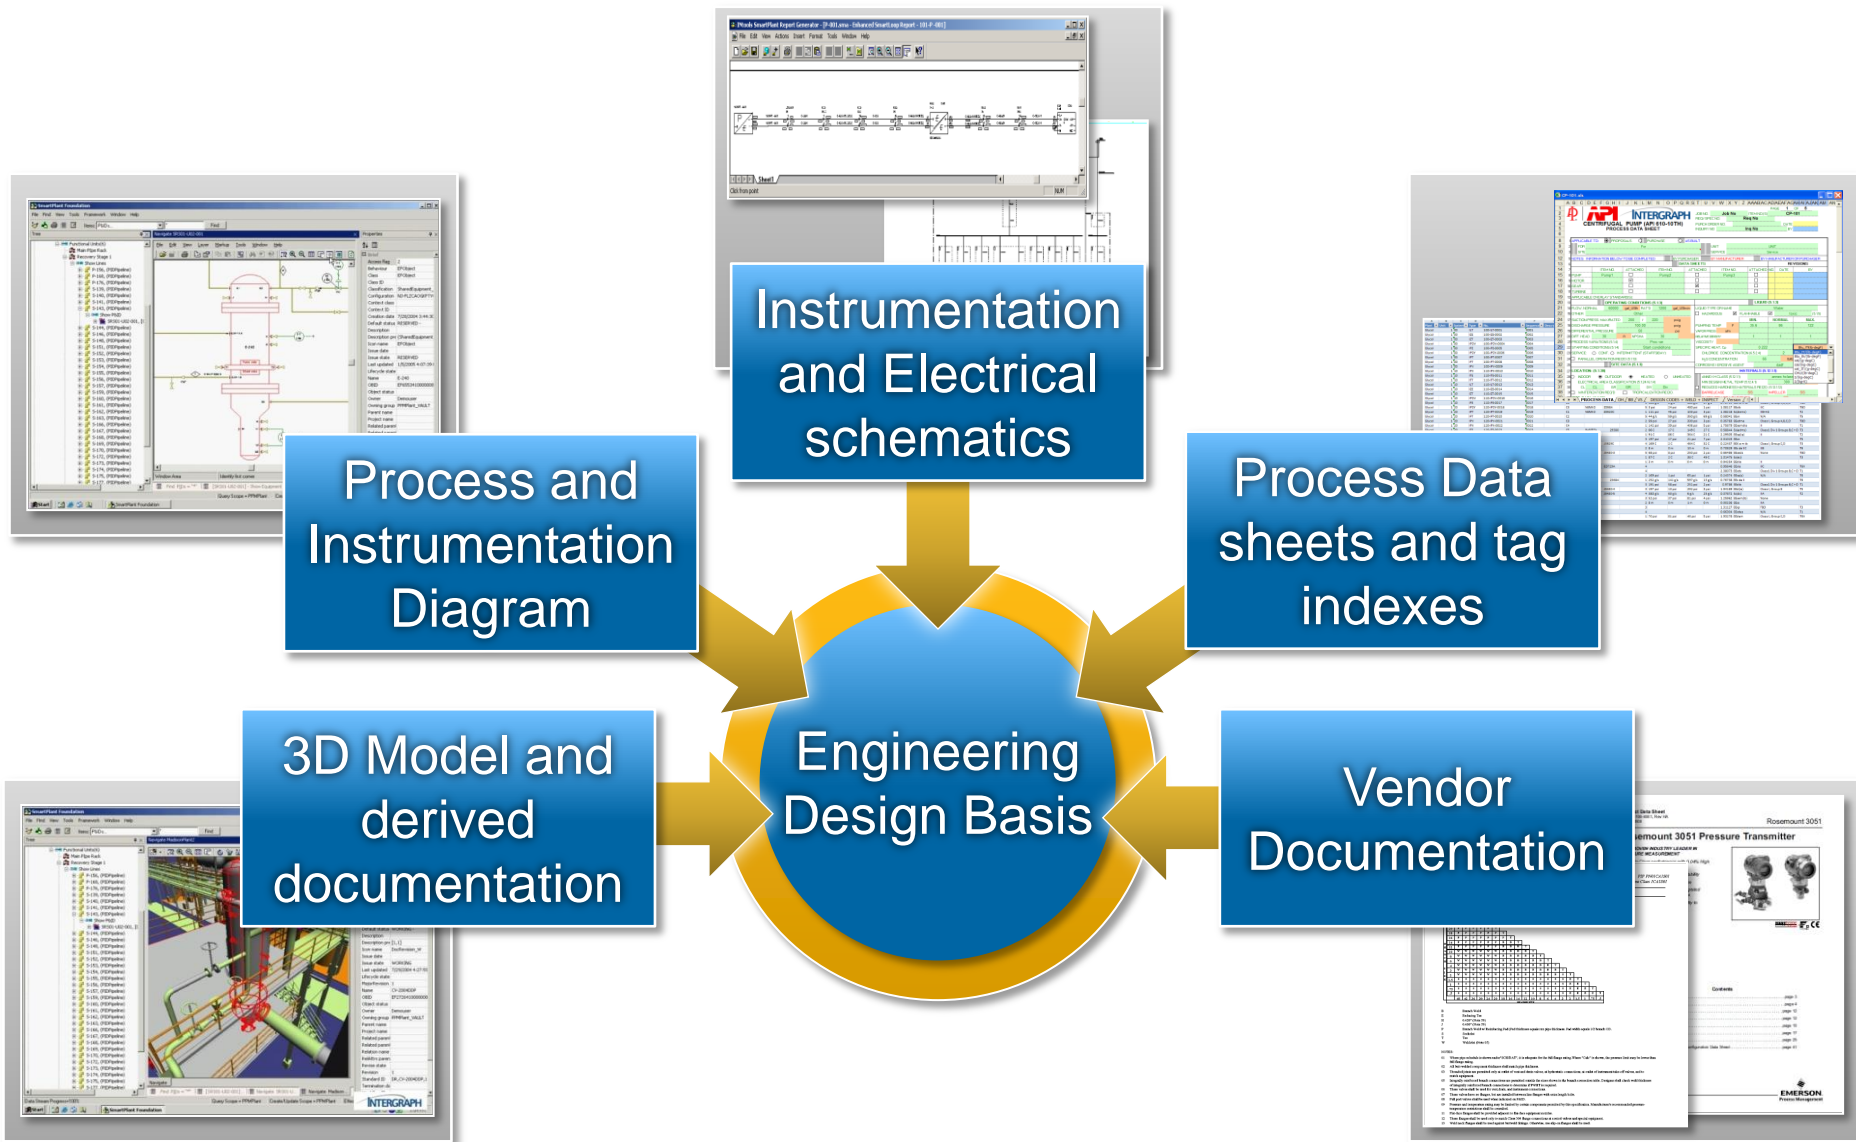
Instrumentation and Electrical schematics

Process and Instrumentation Diagram

Process Data sheets and tag indexes

3D Model and derived documentation

Engineering Design Basis

Vendor Documentation

INTERGRAPH

CENTRIFUGAL PUMP (API 610-10TH)

PROCESS DATA SHEET

Rosemount 3051

Rosemount 3051 Pressure Transmitter

EMERSON

INTERGRAPH